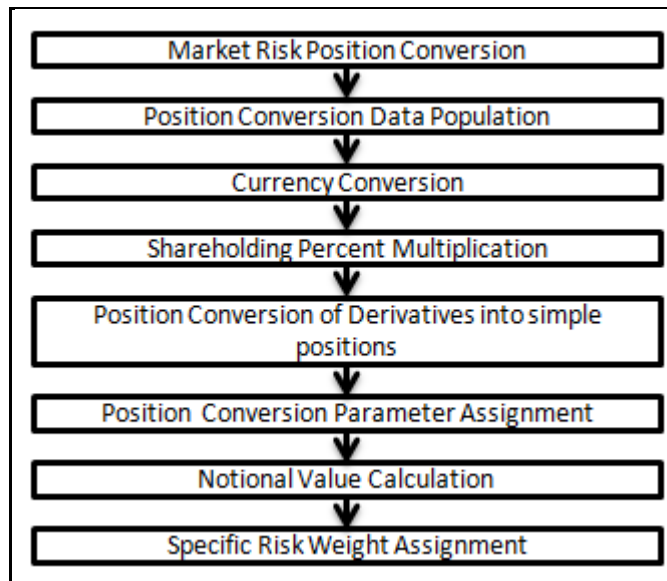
Market Risk Position Conversion

Position Conversion Data Population

Currency Conversion

Shareholding Percent Multiplication

Position Conversion of Derivatives into simple positions

Position Conversion Parameter Assignment

Notional Value Calculation

Specific Risk Weight Assignment